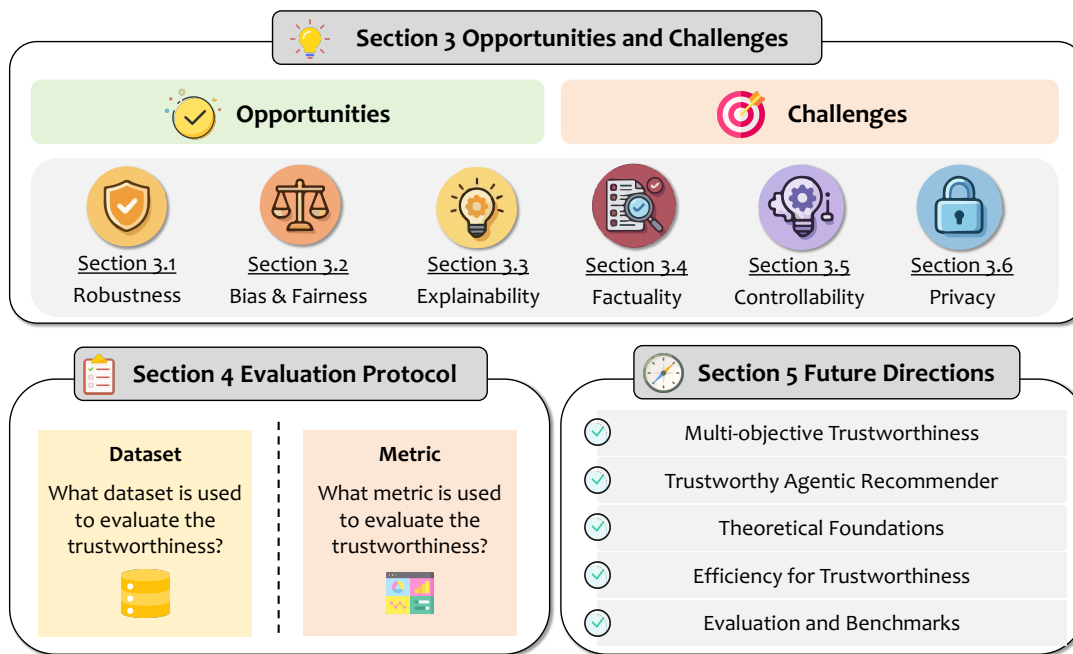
Section 3 Opportunities and Challenges

Opportunities

Challenges

Section 3.1
Robustness

Section 3.2
Bias & Fairness

Section 3.3
Explainability

Section 3.4
Factuality

Section 3.5
Controllability

Section 3.6
Privacy

Section 4 Evaluation Protocol

Dataset
What dataset is used to evaluate the trustworthiness?

Metric
What metric is used to evaluate the trustworthiness?

Section 5 Future Directions

Multi-objective Trustworthiness

Trustworthy Agentic Recommender

Theoretical Foundations

Efficiency for Trustworthiness

Evaluation and Benchmarks